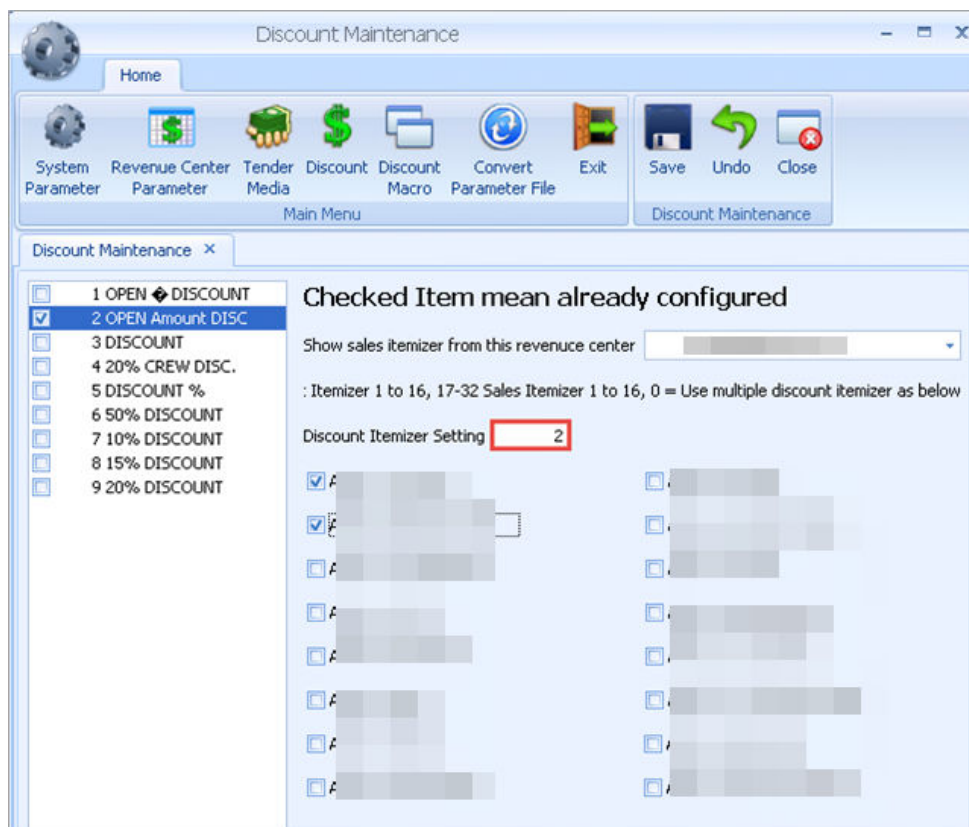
Discount Maintenance

Home

System Parameter
Revenue Center Parameter
Tender Media
Discount
Discount Macro
Convert Parameter File
Exit
Main Menu

Save
Undo
Close
Discount Maintenance

Discount Maintenance ×

1 OPEN � DISCOUNT
2 OPEN Amount DISC
3 DISCOUNT
4 20% CREW DISC.
5 DISCOUNT %
6 50% DISCOUNT
7 10% DISCOUNT
8 15% DISCOUNT
9 20% DISCOUNT

Checked Item mean already configured

Show sales itemizer from this revenuce center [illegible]

: Itemizer 1 to 16, 17-32 Sales Itemizer 1 to 16, 0 = Use multiple discount itemizer as below

Discount Itemizer Setting 2

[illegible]